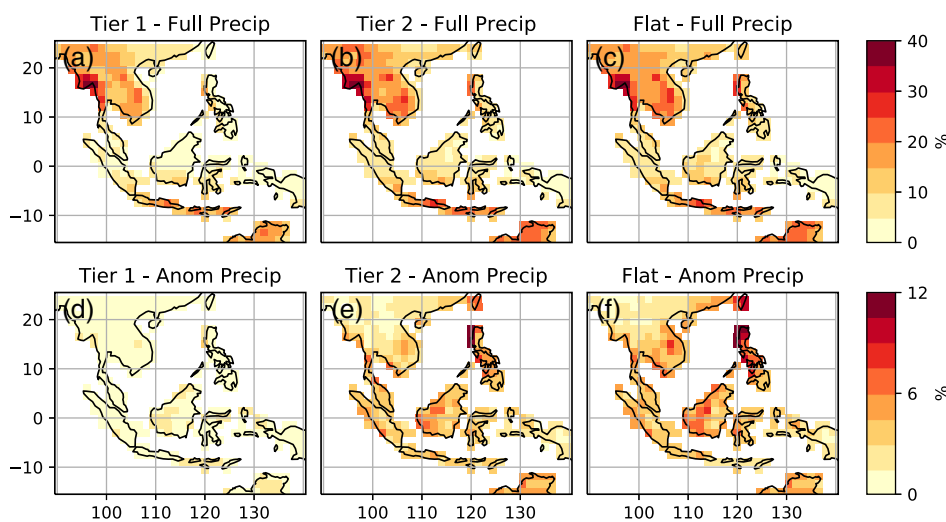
Tier 1 - Full Precip

Tier 2 - Full Precip

Flat - Full Precip

(a)

(b)

(c)

20
10
0
−10

40
30
20
10
0
%

Tier 1 - Anom Precip

Tier 2 - Anom Precip

Flat - Anom Precip

(d)

(e)

(f)

20
10
0
−10

100 110 120 130

100 110 120 130

100 110 120 130

12
6
0
%